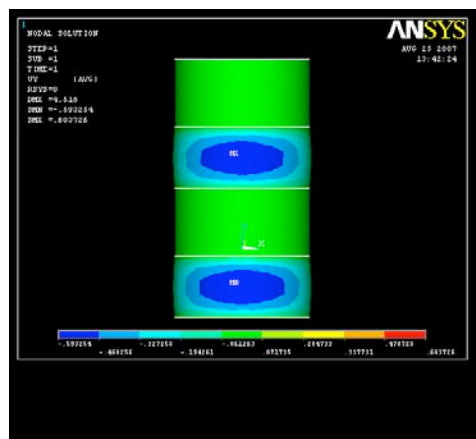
1
NODAL SOLUTION

STEP=1
SUB =1
TIME=1
UY (AVG)
RSYS=0
DMX =4.518
SMN =-.593254
SMX =.603726

ANSYS

AUG 25 2007
13:42:24

MN

MX

Y
X

-.593254
-.460256
-.327258
-.194261
-.061263
.071735
.204733
.337731
.470728
.603726